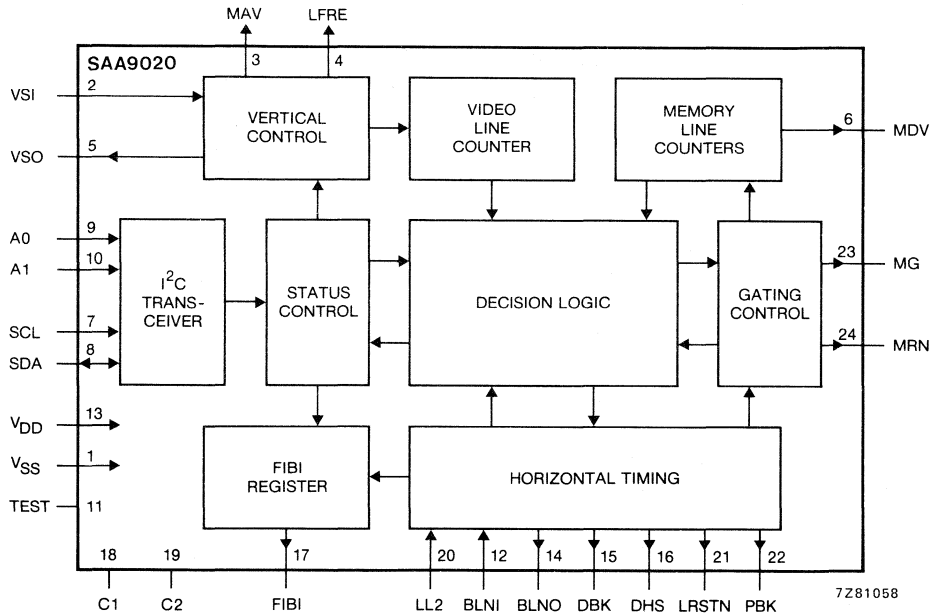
MAV
LFRE
3
4
SAA9020
VSI
2
VSO
5
VERTICAL CONTROL
VIDEO LINE COUNTER
MEMORY LINE COUNTERS
6
MDV
A0
9
A1
10
$I^2C$ TRANSCEIVER
STATUS CONTROL
DECISION LOGIC
GATING CONTROL
23
MG
SCL
7
SDA
8
24
MRN
$V_{DD}$
13
$V_{SS}$
1
FIBI REGISTER
HORIZONTAL TIMING
TEST
11
18
19
17
20
12
14
15
16
21
22
C1
C2
FIBI
LL2
BLNI
BLNO
DBK
DHS
LRSTN
PBK
7Z81058